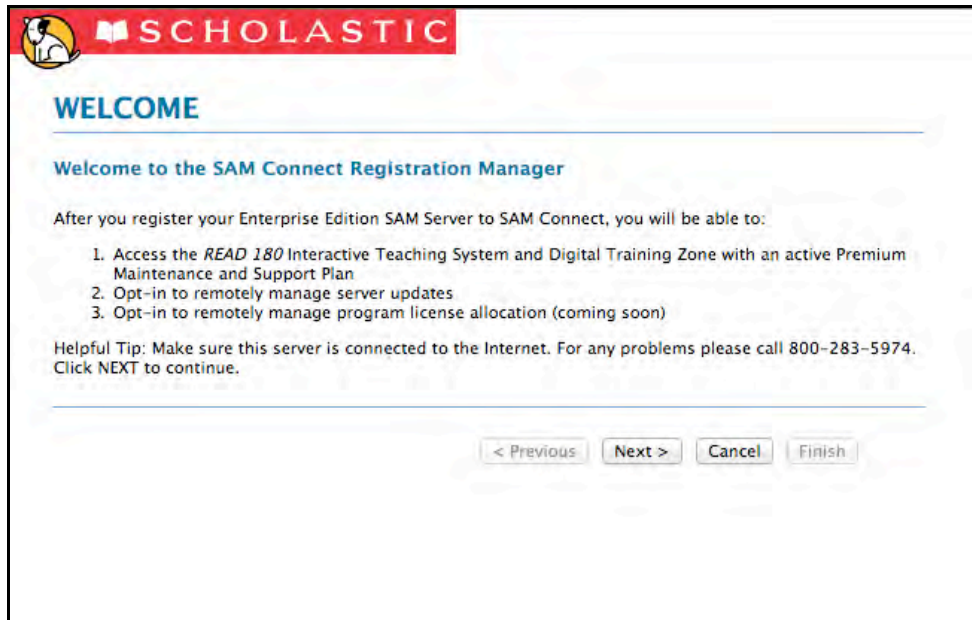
SCHOLASTIC

WELCOME

Welcome to the SAM Connect Registration Manager

After you register your Enterprise Edition SAM Server to SAM Connect, you will be able to:

1. Access the *READ 180* Interactive Teaching System and Digital Training Zone with an active Premium Maintenance and Support Plan
2. Opt-in to remotely manage server updates
3. Opt-in to remotely manage program license allocation (coming soon)

Helpful Tip: Make sure this server is connected to the Internet. For any problems please call 800-283-5974. Click NEXT to continue.

< Previous | Next > | Cancel | Finish